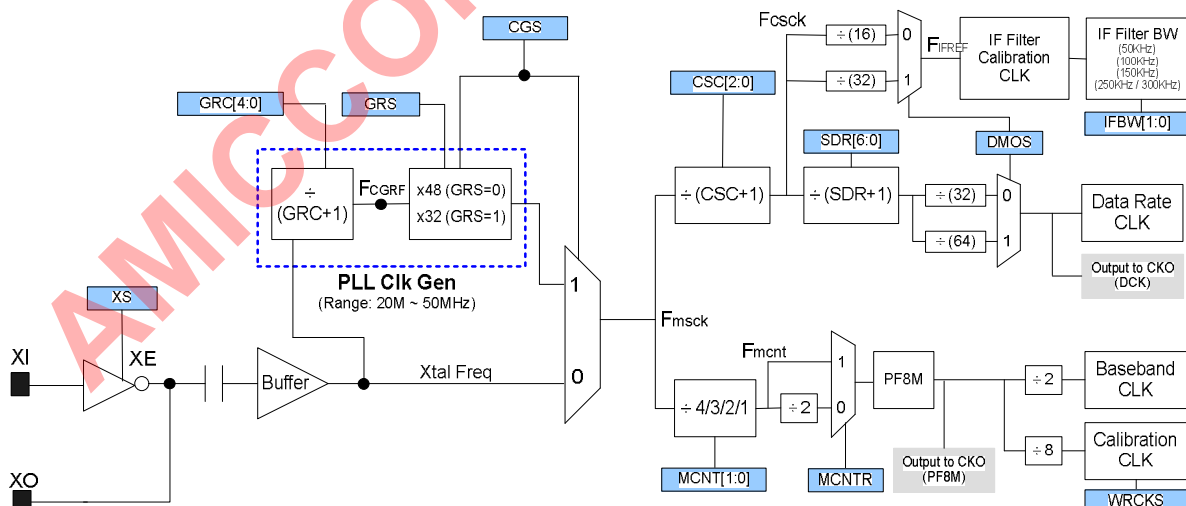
AMICCOM

CGS

GRC[4:0]

GRS

÷ (GRC+1)

$F_{CGRF}$

x48 (GRS=0)
x32 (GRS=1)

PLL Clk Gen
(Range: 20M ~ 50MHz)

XS

XI

XE

XO

Buffer

Xtal Freq

1

0

$F_{msck}$

Fcsck

CSC[2:0]

÷ (CSC+1)

÷ (16)

÷ (32)

0

1

$F_{IFREF}$

IF Filter Calibration CLK

IF Filter BW
(50KHz)
(100KHz)
(150KHz)
(250KHz / 300KHz)

IFBW[1:0]

DMOS

SDR[6:0]

÷ (SDR+1)

÷ (32)

÷ (64)

0

1

Data Rate CLK

Output to CKO (DCK)

$F_{mcnt}$

÷ 4/3/2/1

÷ 2

1

0

PF8M

÷ 2

Baseband CLK

÷ 8

Calibration CLK

MCNT[1:0]

MCNTR

Output to CKO (PF8M)

WRCKS